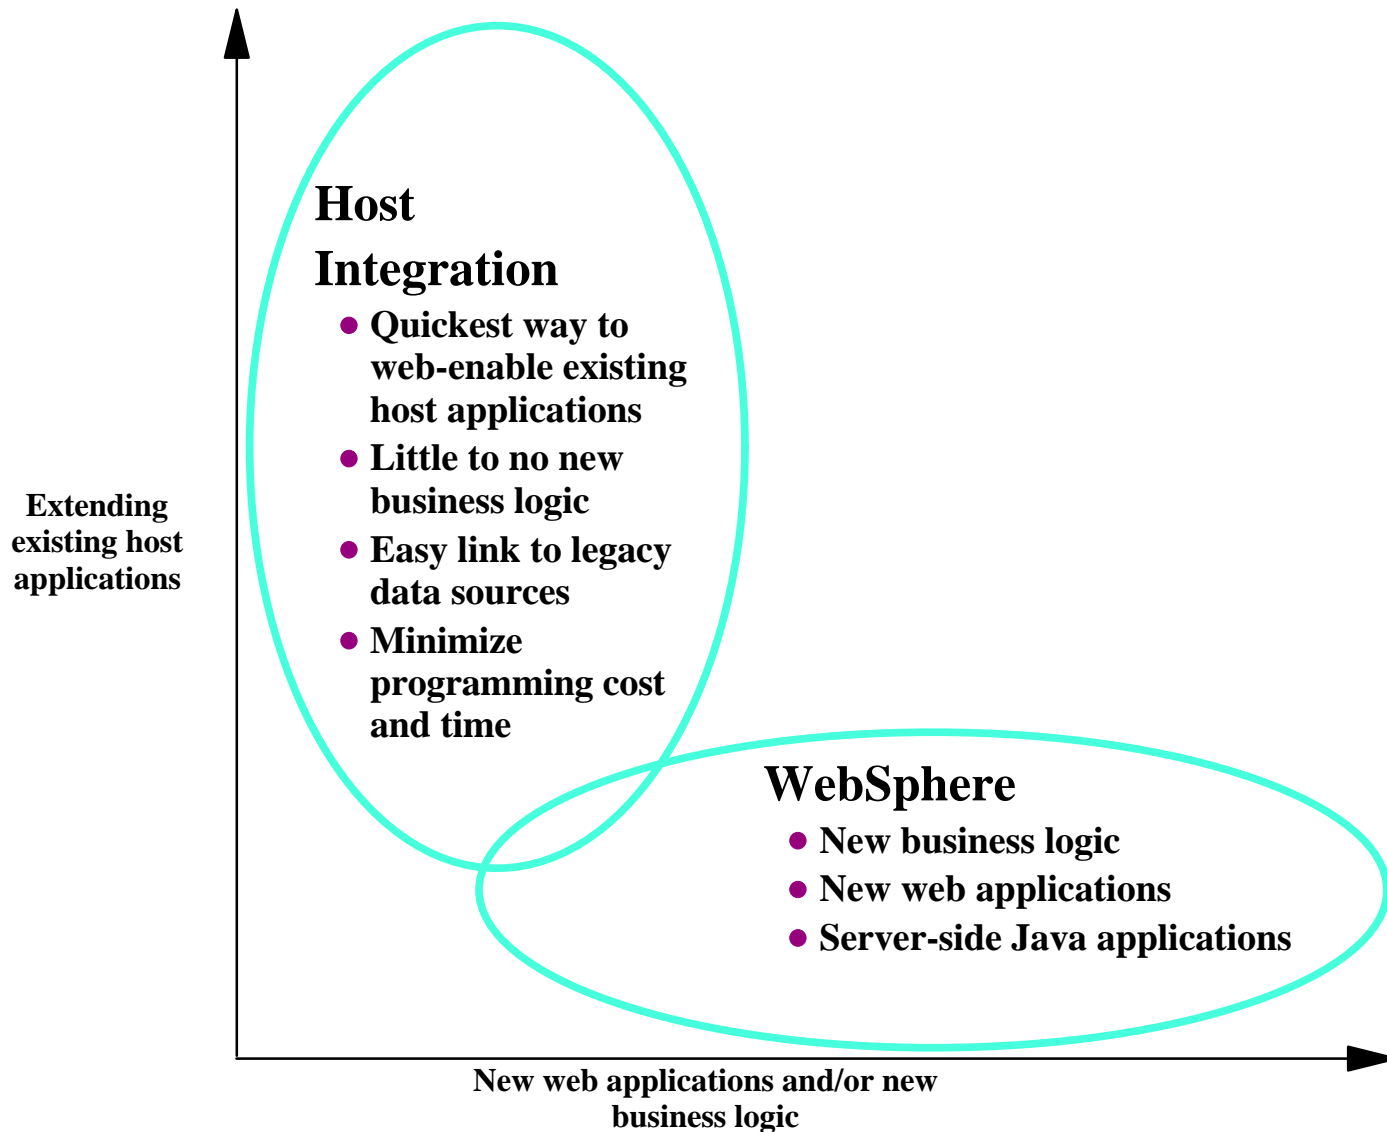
Extending existing host applications

Host Integration

- Quickest way to web-enable existing host applications
- Little to no new business logic
- Easy link to legacy data sources
- Minimize programming cost and time

WebSphere

- New business logic
- New web applications
- Server-side Java applications

New web applications and/or new business logic